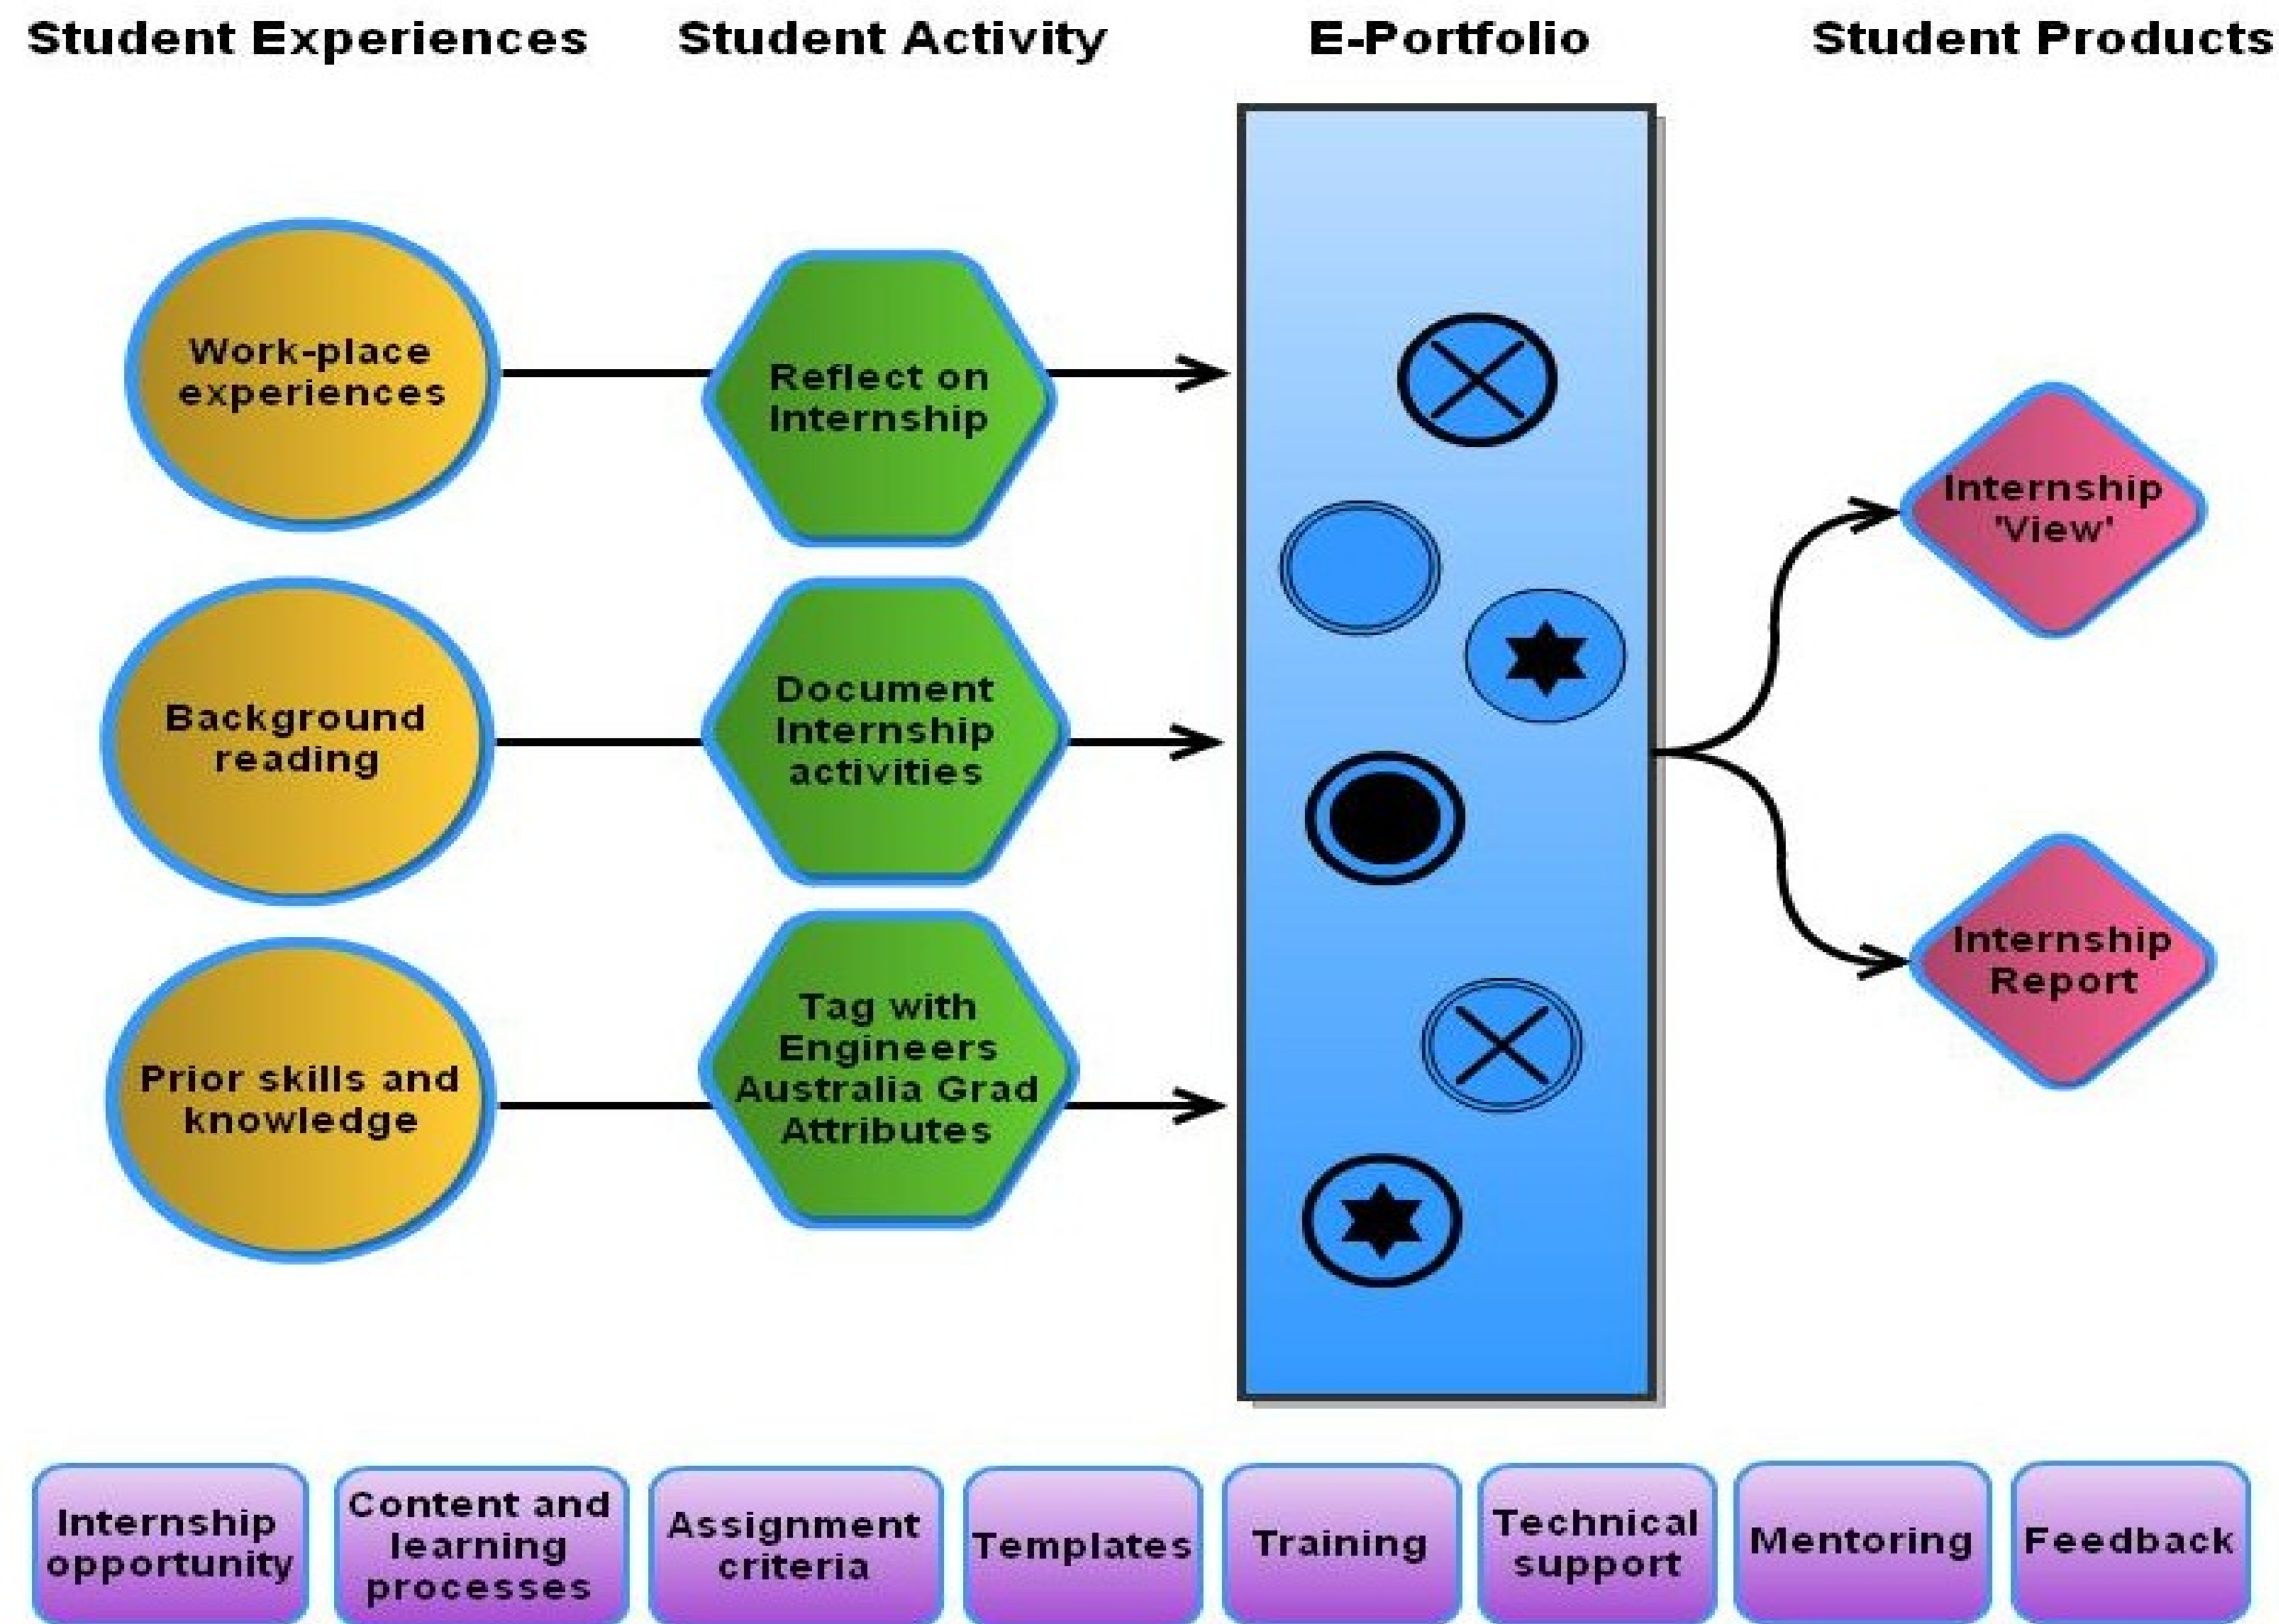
Student Experiences

Student Activity

E-Portfolio

Student Products

Work-place experiences

Reflect on Internship

Background reading

Document Internship activities

Prior skills and knowledge

Tag with Engineers Australia Grad Attributes

Internship 'View'

Internship Report

Internship opportunity

Content and learning processes

Assignment criteria

Templates

Training

Technical support

Mentoring

Feedback